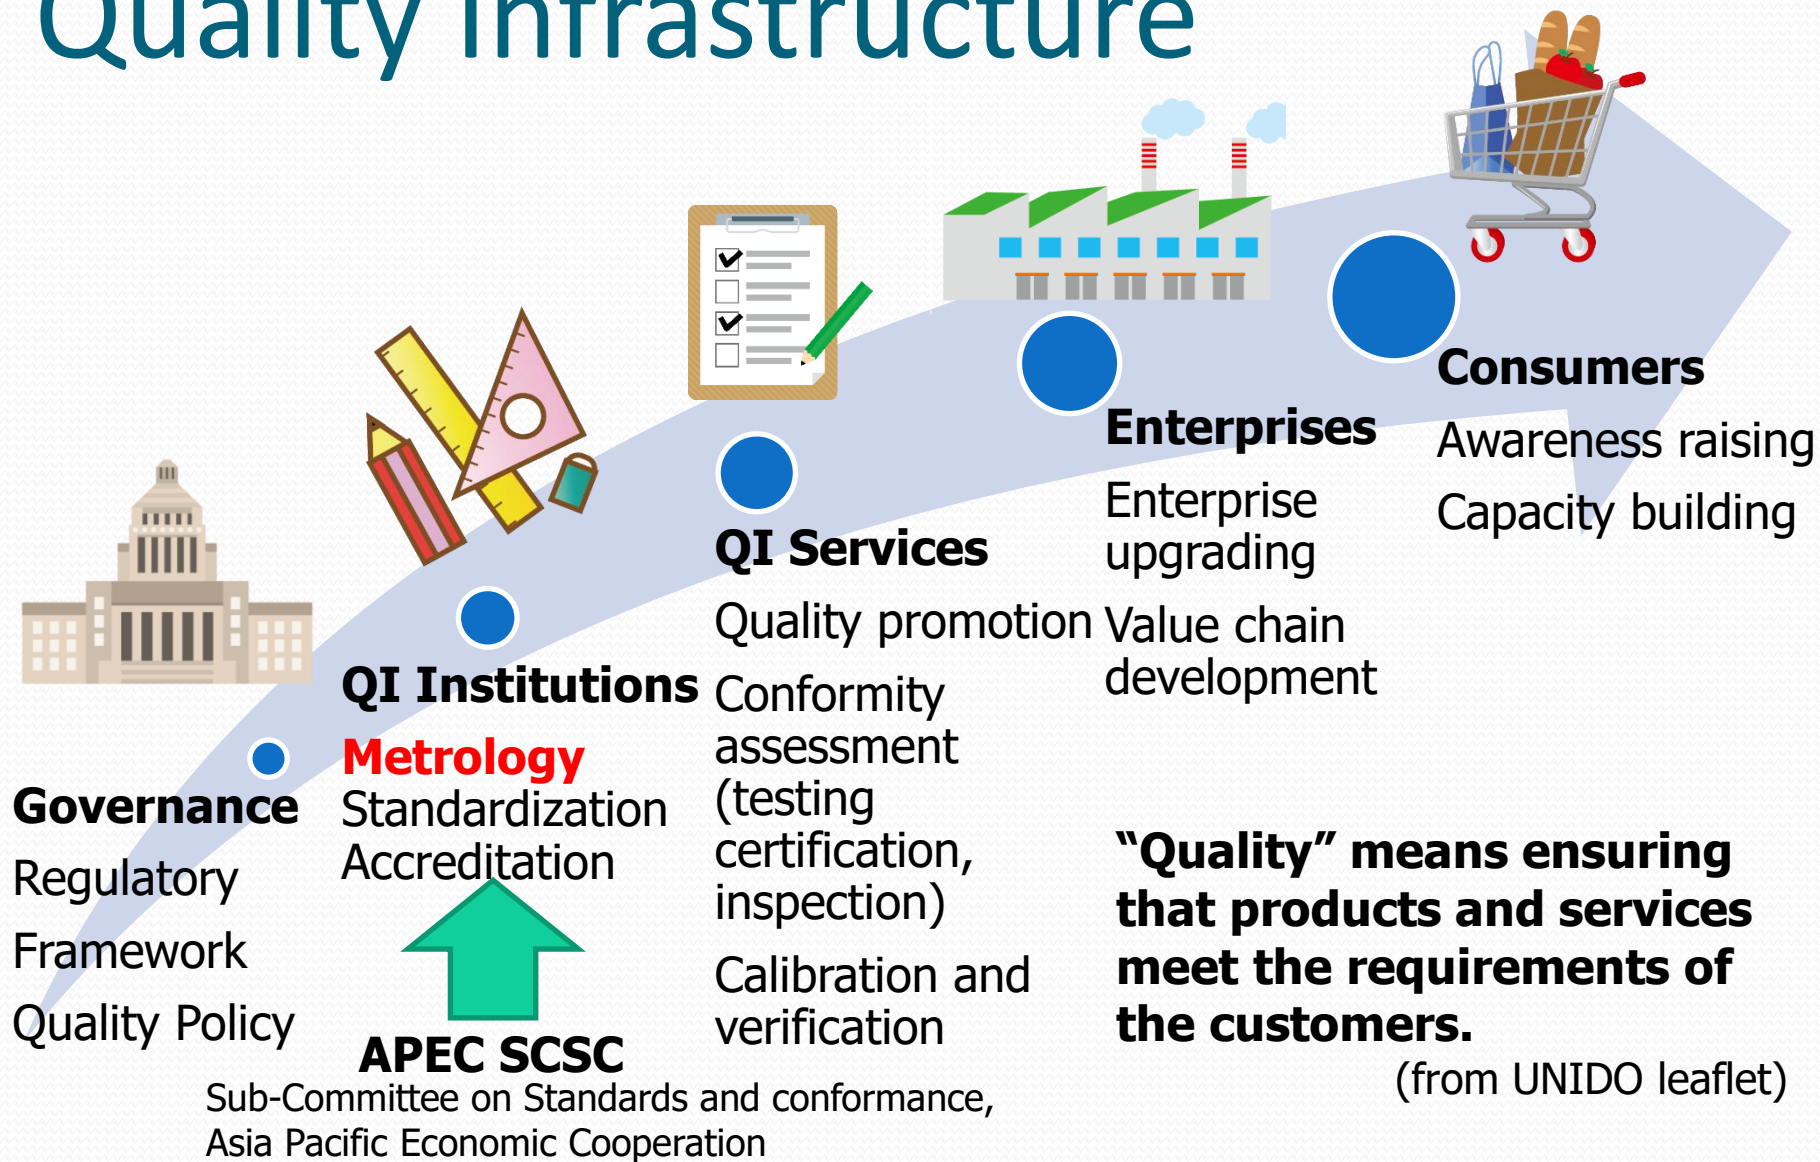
Quality Infrastructure

Consumers
Awareness raising
Capacity building

Enterprises
Enterprise upgrading
Value chain development

QI Services
Quality promotion
Conformity assessment (testing certification, inspection)
Calibration and verification

QI Institutions
Metrology
Standardization
Accreditation

Governance
Regulatory
Framework
Quality Policy

APEC SCSC
Sub-Committee on Standards and conformance, Asia Pacific Economic Cooperation

"Quality" means ensuring that products and services meet the requirements of the customers.
(from UNIDO leaflet)